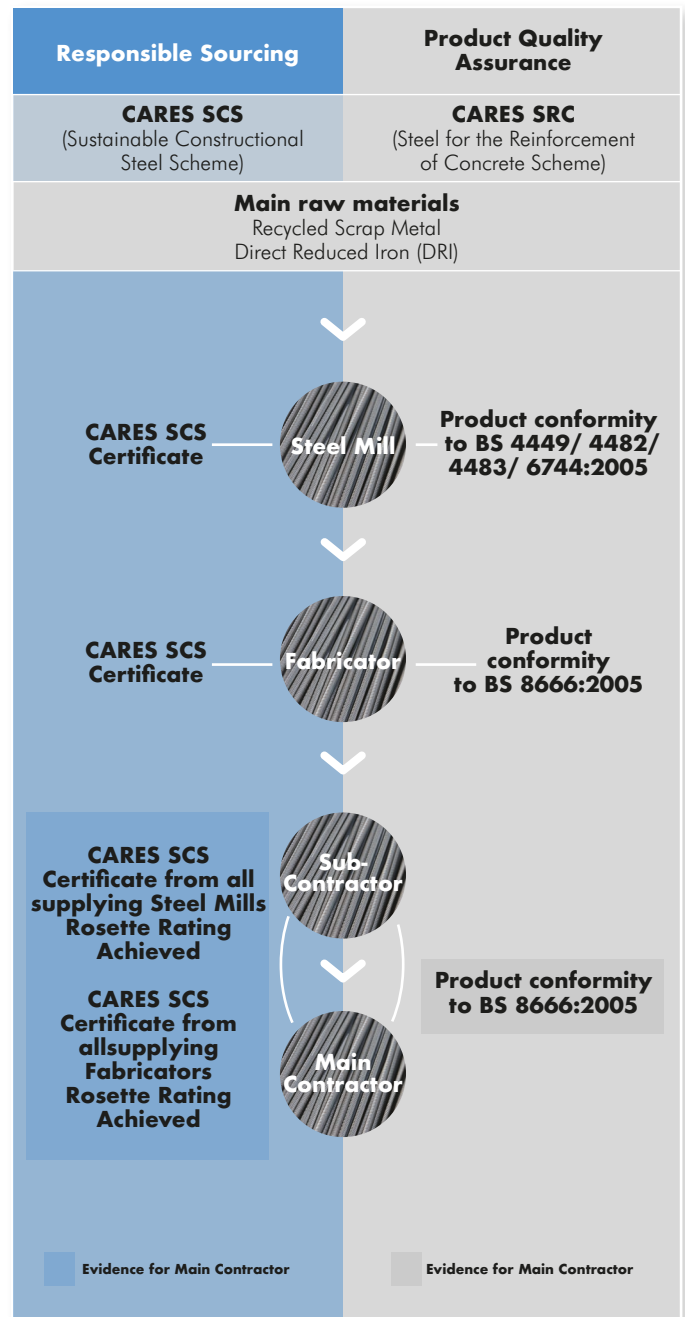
Responsible Sourcing

Product Quality Assurance

CARES SCS
(Sustainable Constructional Steel Scheme)

CARES SRC
(Steel for the Reinforcement of Concrete Scheme)

Main raw materials
Recycled Scrap Metal
Direct Reduced Iron (DRI)

CARES SCS Certificate

Steel Mill

Product conformity to BS 4449/ 4482/ 4483/ 6744:2005

CARES SCS Certificate

Fabricator

Product conformity to BS 8666:2005

CARES SCS Certificate from all supplying Steel Mills Rosette Rating Achieved

CARES SCS Certificate from allsupplying Fabricators Rosette Rating Achieved

Sub-Contractor

Main Contractor

Product conformity to BS 8666:2005

Evidence for Main Contractor

Evidence for Main Contractor